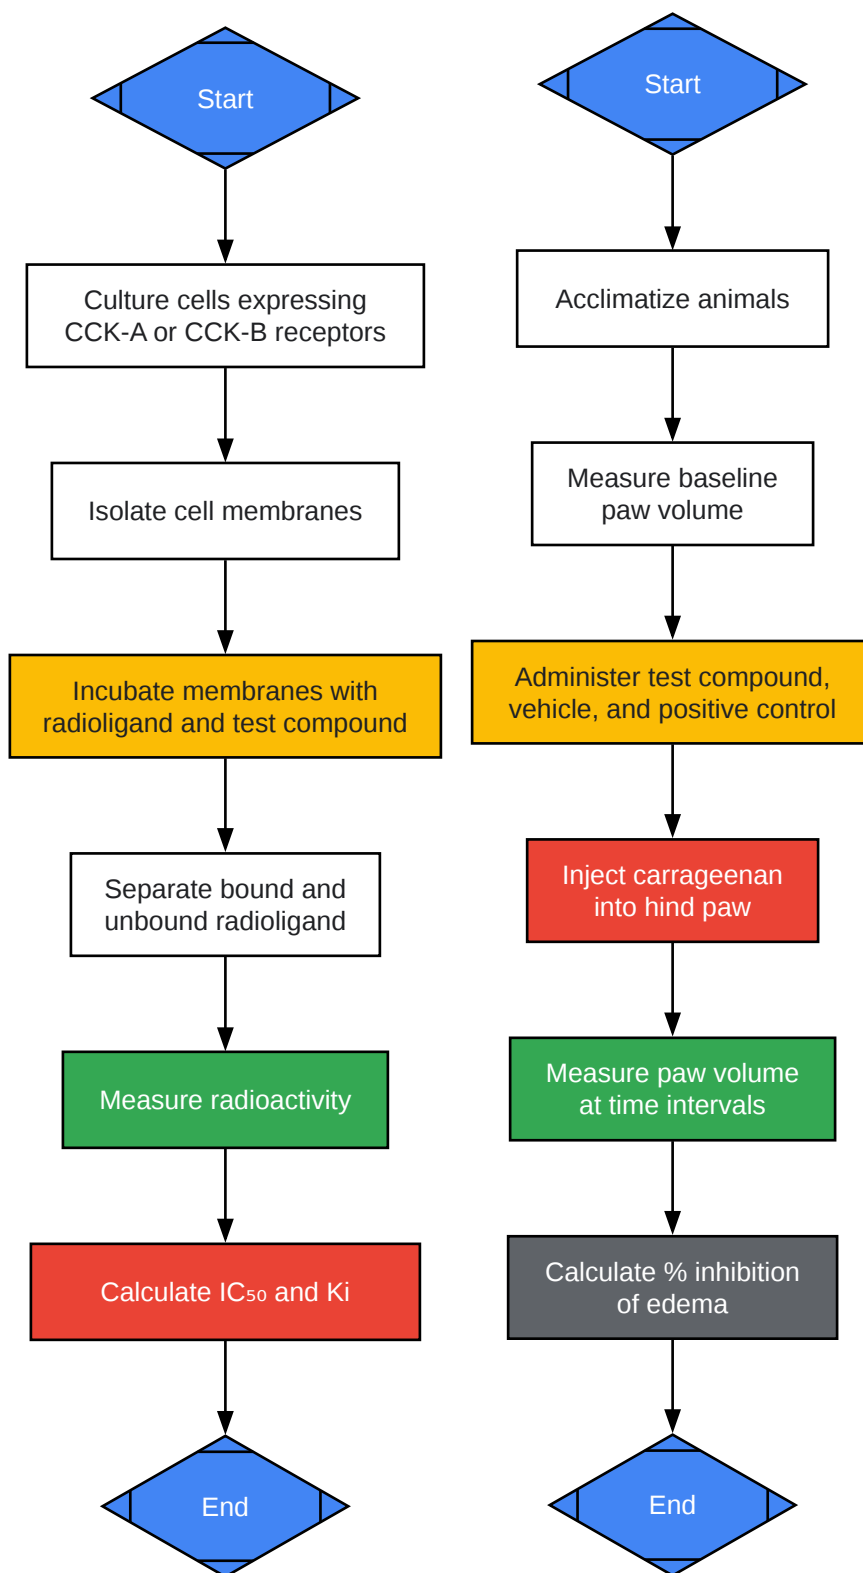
Start

Culture cells expressing CCK-A or CCK-B receptors

Isolate cell membranes

Incubate membranes with radioligand and test compound

Separate bound and unbound radioligand

Measure radioactivity

Calculate $IC_{50}$ and Ki

End

Start

Acclimatize animals

Measure baseline paw volume

Administer test compound, vehicle, and positive control

Inject carrageenan into hind paw

Measure paw volume at time intervals

Calculate % inhibition of edema

End